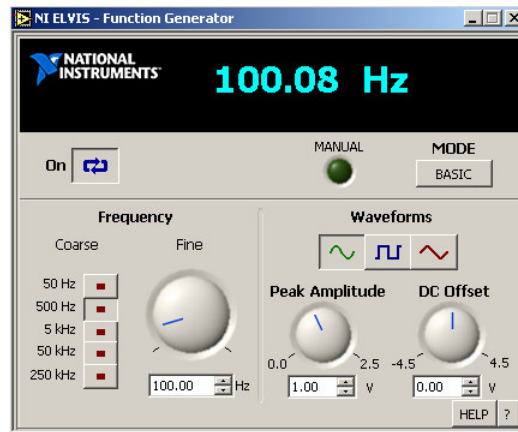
NI ELVIS - Function Generator

NATIONAL INSTRUMENTS

100.08 Hz

On

MANUAL

MODE

BASIC

Frequency

Coarse

Fine

50 Hz

500 Hz

5 kHz

50 kHz

250 kHz

100.00 Hz

Waveforms

Peak Amplitude

0.0

2.5

1.00 V

DC Offset

-4.5

4.5

0.00 V

HELP

?